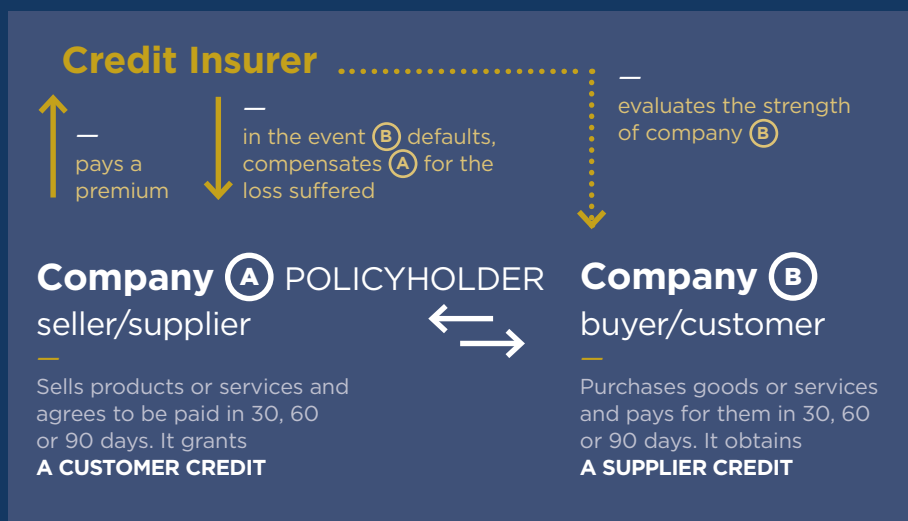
Credit Insurer

—
pays a premium

—
in the event B defaults, compensates A for the loss suffered

—
evaluates the strength of company B

Company A POLICYHOLDER
seller/supplier
—
Sells products or services and agrees to be paid in 30, 60 or 90 days. It grants
A CUSTOMER CREDIT

Company B
buyer/customer
—
Purchases goods or services and pays for them in 30, 60 or 90 days. It obtains
A SUPPLIER CREDIT